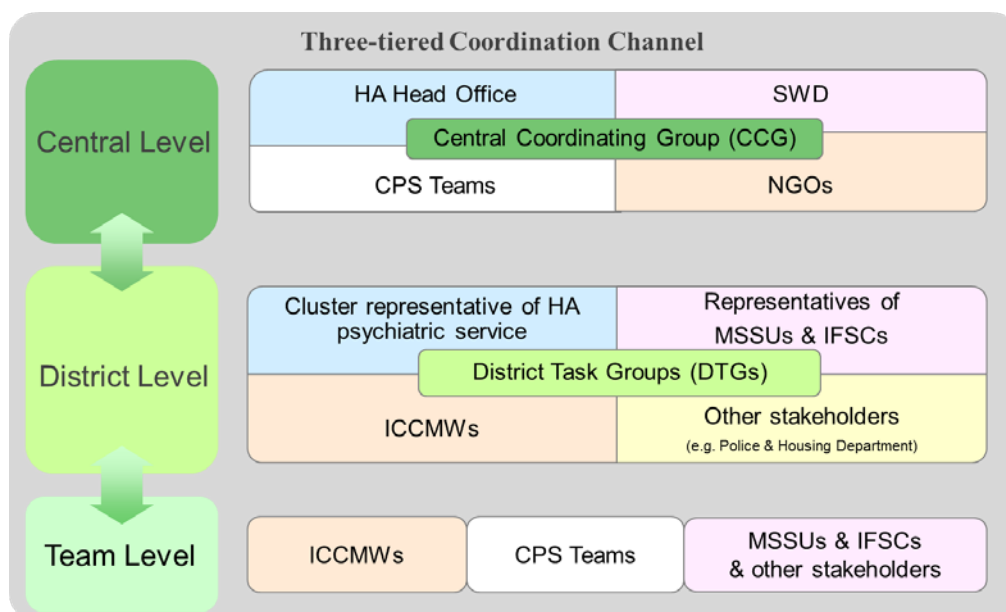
Three-tiered Coordination Channel

Central Level

HA Head Office

SWD

Central Coordinating Group (CCG)

CPS Teams

NGOs

District Level

Cluster representative of HA psychiatric service

Representatives of MSSUs & IFSCs

District Task Groups (DTGs)

ICCMWs

Other stakeholders
(e.g. Police & Housing Department)

Team Level

ICCMWs

CPS Teams

MSSUs & IFSCs & other stakeholders